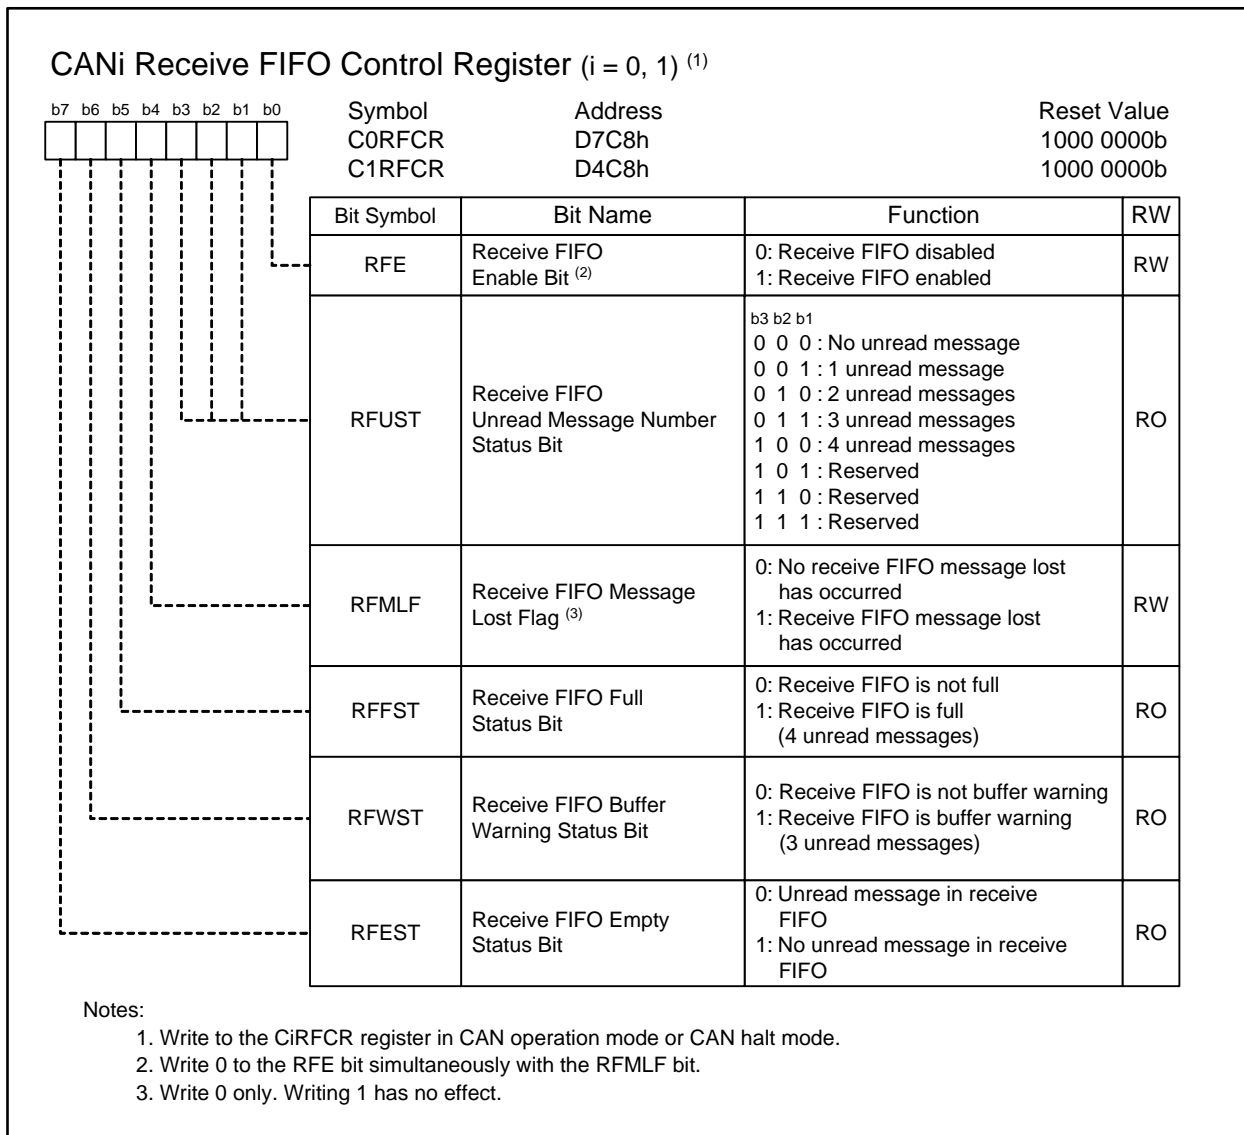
CANi Receive FIFO Control Register (i = 0, 1) $^{(1)}$

b7 b6 b5 b4 b3 b2 b1 b0

| Symbol | Address | Reset Value |
|---|---|---|
| C0RFCR | D7C8h | 1000 0000b |
| C1RFCR | D4C8h | 1000 0000b |

| Bit Symbol | Bit Name | Function | RW |
|---|---|---|---|
| RFE | Receive FIFO Enable Bit $^{(2)}$ | 0: Receive FIFO disabled<br>1: Receive FIFO enabled | RW |
| RFUST | Receive FIFO Unread Message Number Status Bit | b3 b2 b1<br>0 0 0 : No unread message<br>0 0 1 : 1 unread message<br>0 1 0 : 2 unread messages<br>0 1 1 : 3 unread messages<br>1 0 0 : 4 unread messages<br>1 0 1 : Reserved<br>1 1 0 : Reserved<br>1 1 1 : Reserved | RO |
| RFMLF | Receive FIFO Message Lost Flag $^{(3)}$ | 0: No receive FIFO message lost has occurred<br>1: Receive FIFO message lost has occurred | RW |
| RFFST | Receive FIFO Full Status Bit | 0: Receive FIFO is not full<br>1: Receive FIFO is full (4 unread messages) | RO |
| RFWST | Receive FIFO Buffer Warning Status Bit | 0: Receive FIFO is not buffer warning<br>1: Receive FIFO is buffer warning (3 unread messages) | RO |
| RFEST | Receive FIFO Empty Status Bit | 0: Unread message in receive FIFO<br>1: No unread message in receive FIFO | RO |

Notes:
1. Write to the CiRFCR register in CAN operation mode or CAN halt mode.
2. Write 0 to the RFE bit simultaneously with the RFMLF bit.
3. Write 0 only. Writing 1 has no effect.